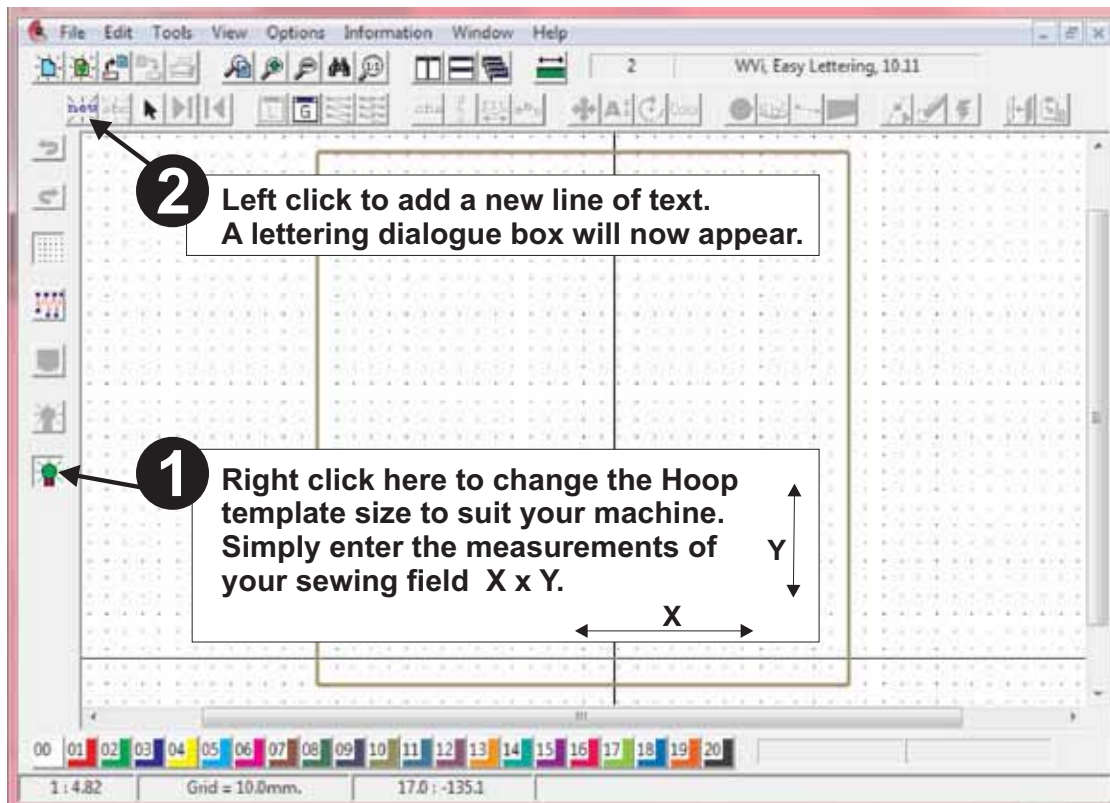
File Edit Tools View Options Information Window Help

2

WVi, Easy Lettering, 10.11

2 Left click to add a new line of text. A lettering dialogue box will now appear.

1 Right click here to change the Hoop template size to suit your machine. Simply enter the measurements of your sewing field X x Y.

Y

X

00 01 02 03 04 05 06 07 08 09 10 11 12 13 14 15 16 17 18 19 20

1 : 4.82 Grid = 10.0mm. 17.0 : -135.1